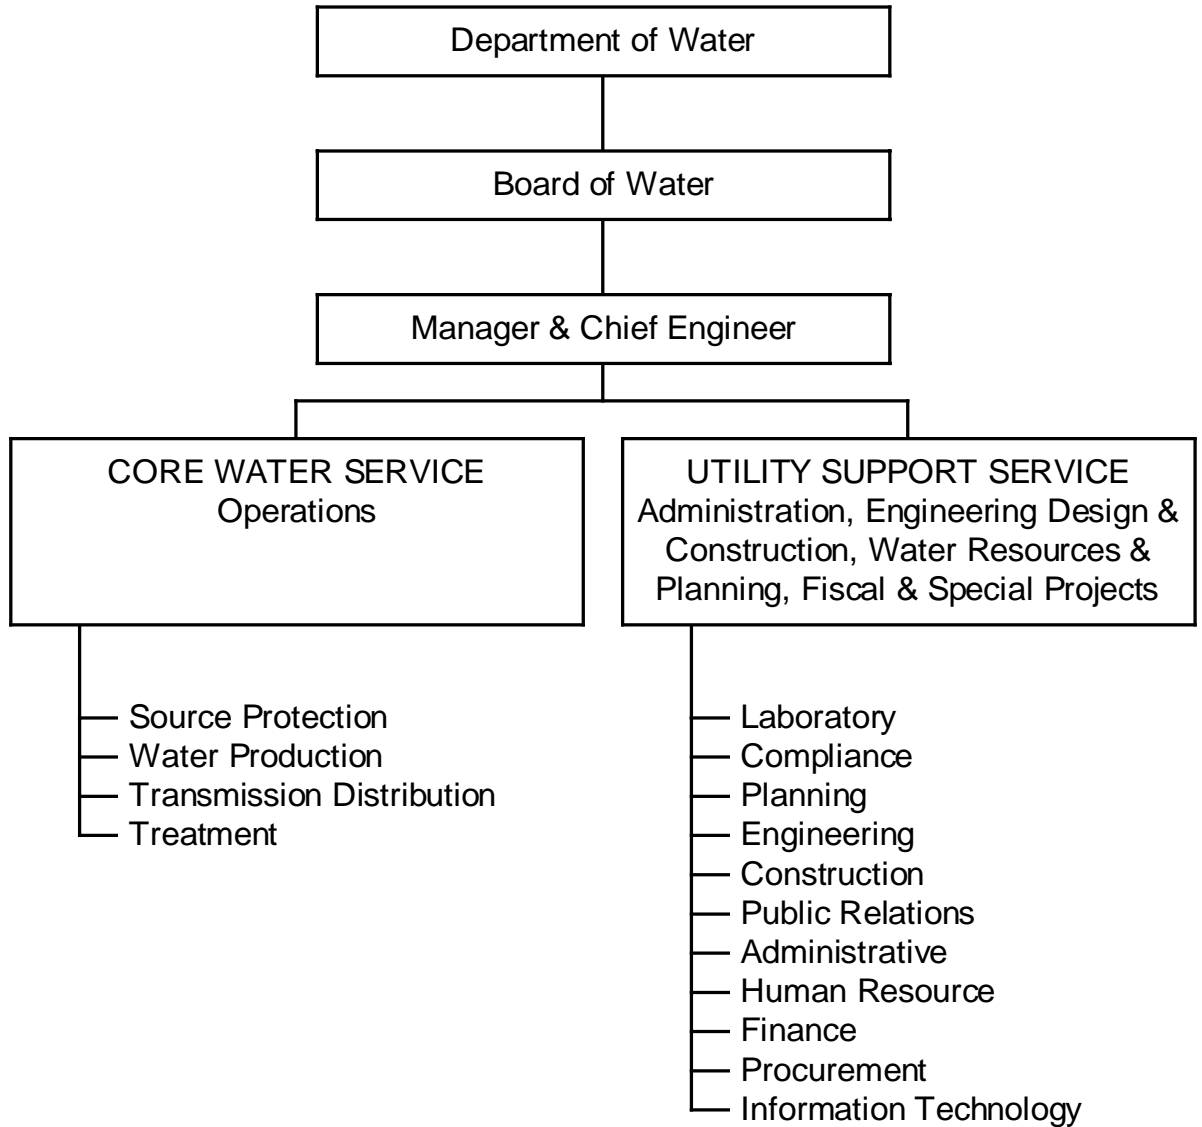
Department of Water

Board of Water

Manager & Chief Engineer

CORE WATER SERVICE
Operations

Source Protection
Water Production
Transmission Distribution
Treatment

UTILITY SUPPORT SERVICE
Administration, Engineering Design & Construction, Water Resources & Planning, Fiscal & Special Projects

Laboratory
Compliance
Planning
Engineering
Construction
Public Relations
Administrative
Human Resource
Finance
Procurement
Information Technology